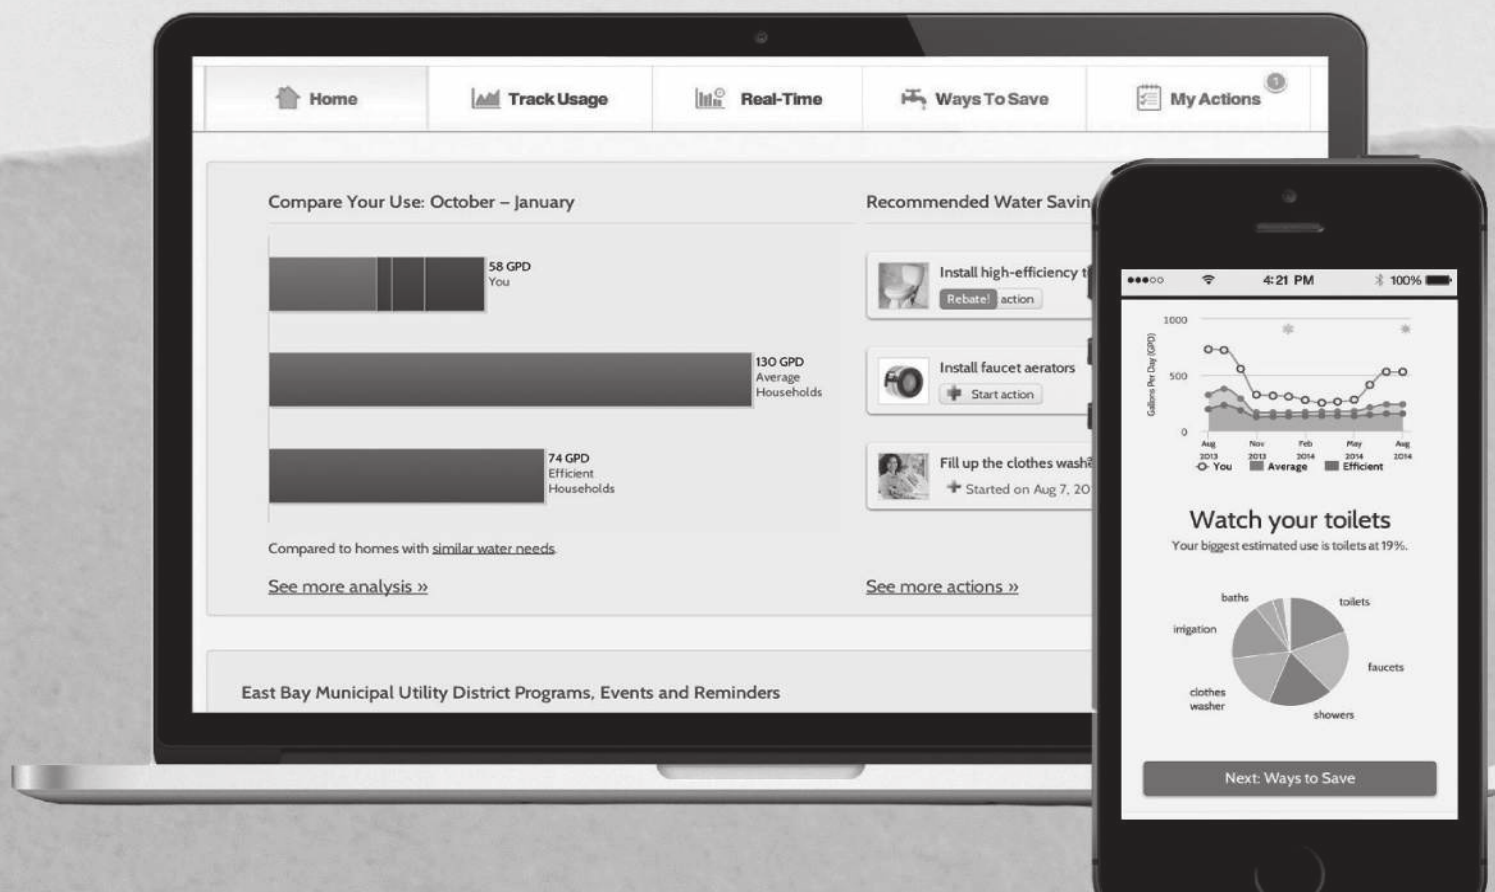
Home | Track Usage | Real-Time | Ways To Save | My Actions 1

Compare Your Use: October – January

58 GPD You

130 GPD Average Households

74 GPD Efficient Households

Compared to homes with similar water needs

See more analysis »

Recommended Water Savin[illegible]

Install high-efficiency t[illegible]
Rebate! action

Install faucet aerators
Start action

Fill up the clothes wash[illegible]
Started on Aug 7, 20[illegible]

See more actions »

East Bay Municipal Utility District Programs, Events and Reminders

●●●○○ 4:21 PM 100%

1000
500
0
Gallons Per Day (GPD)
Aug 2013 Nov 2013 Feb 2014 May 2014 Aug 2014
You Average Efficient

Watch your toilets
Your biggest estimated use is toilets at 19%.

baths
toilets
irrigation
faucets
clothes washer
showers

Next: Ways to Save